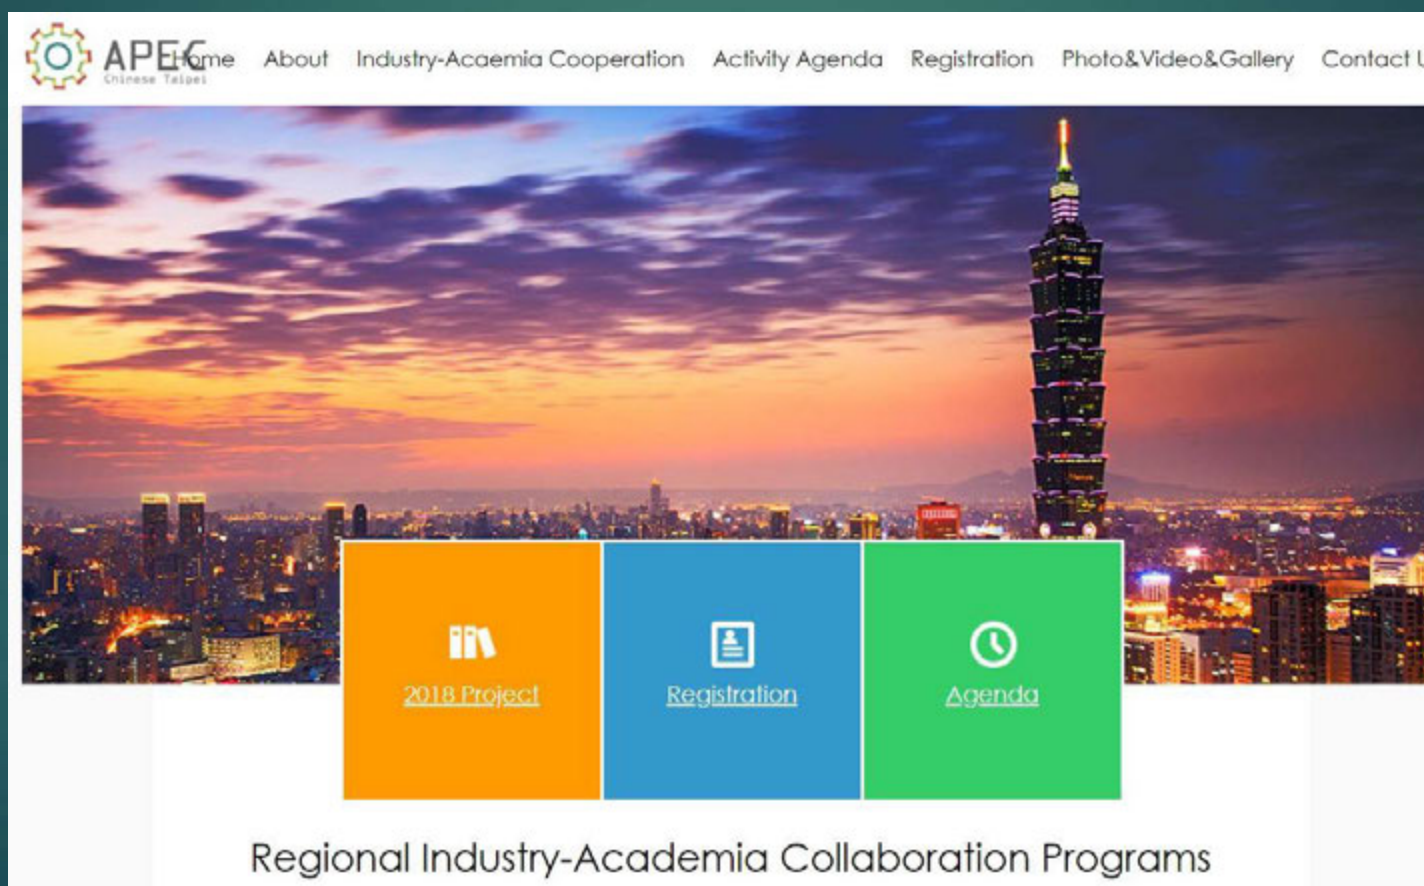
APEC
Chinese Taipei

Home About Industry-Acaemia Cooperation Activity Agenda Registration Photo&Video&Gallery Contact U

2018 Project

Registration

Agenda

Regional Industry-Academia Collaboration Programs